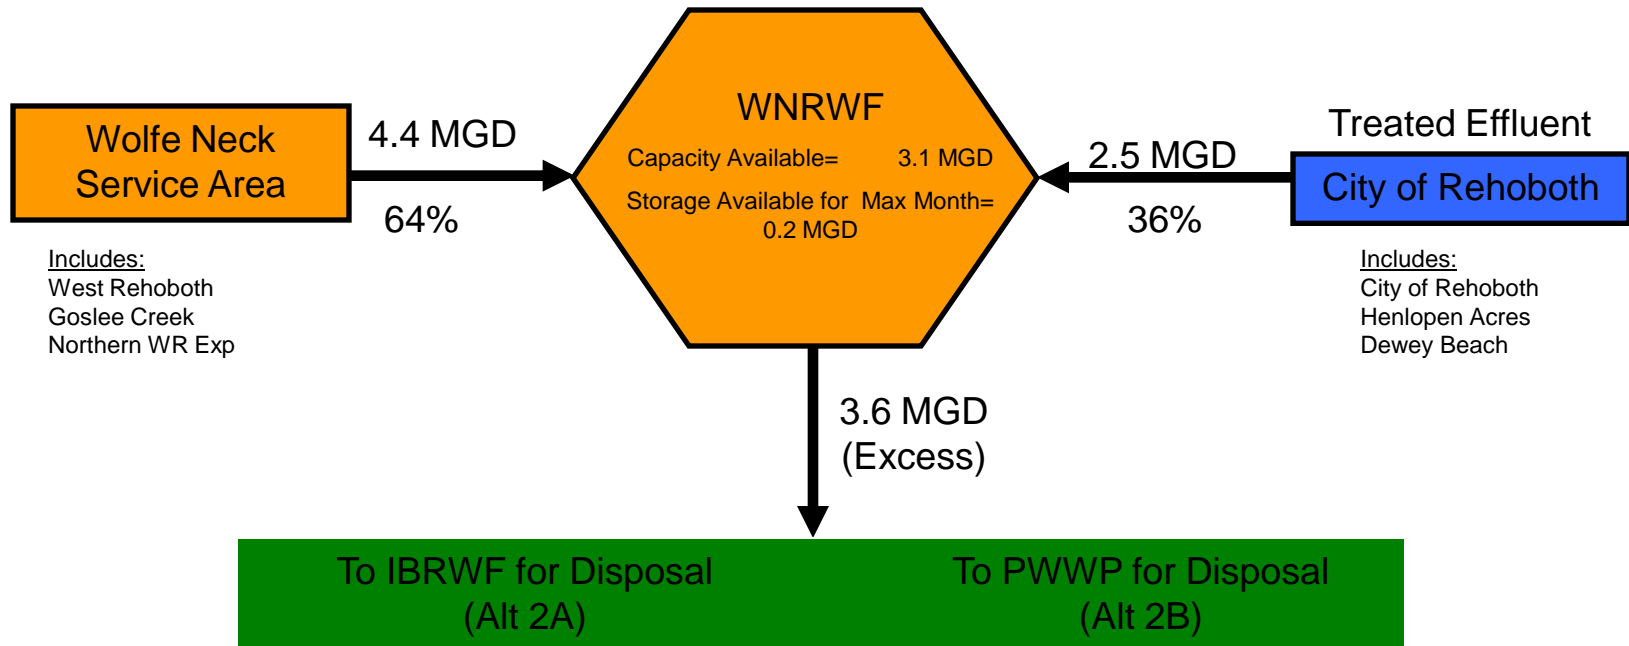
Wolfe Neck Service Area

4.4 MGD

64%

Includes:
West Rehoboth
Goslee Creek
Northern WR Exp

WNRWF

Capacity Available= 3.1 MGD

Storage Available for Max Month= 0.2 MGD

Treated Effluent

2.5 MGD

City of Rehoboth

36%

Includes:
City of Rehoboth
Henlopen Acres
Dewey Beach

3.6 MGD
(Excess)

To IBRWF for Disposal
(Alt 2A)

To PWWP for Disposal
(Alt 2B)